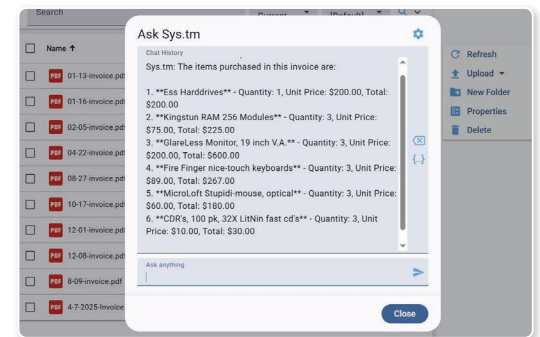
Search

Current

[Default]

Name ↑

PDF 01-13-invoice.pdf

PDF 01-16-invoice.pdf

PDF 02-05-invoice.pdf

PDF 04-22-invoice.pdf

PDF 08-27-invoice.pdf

PDF 10-17-invoice.pdf

PDF 12-01-invoice.pdf

PDF 12-08-invoice.pdf

PDF 8-09-invoice.pdf

PDF 4-7-2025-Invoice

Refresh

Upload

New Folder

Properties

Delete

Ask Sys.tm

Chat History

Sys.tm: The items purchased in this invoice are:

1. **Ess Harddrives** - Quantity: 1, Unit Price: $200.00, Total: $200.00
2. **Kingstun RAM 256 Modules** - Quantity: 3, Unit Price: $75.00, Total: $225.00
3. **GlareLess Monitor, 19 inch V.A.** - Quantity: 3, Unit Price: $200.00, Total: $600.00
4. **Fire Finger nice-touch keyboards** - Quantity: 3, Unit Price: $89.00, Total: $267.00
5. **MicroLoft Stupidi-mouse, optical** - Quantity: 3, Unit Price: $60.00, Total: $180.00
6. **CDR's, 100 pk, 32X LitNin fast cd's** - Quantity: 3, Unit Price: $10.00, Total: $30.00

{..}

Ask anything

Close